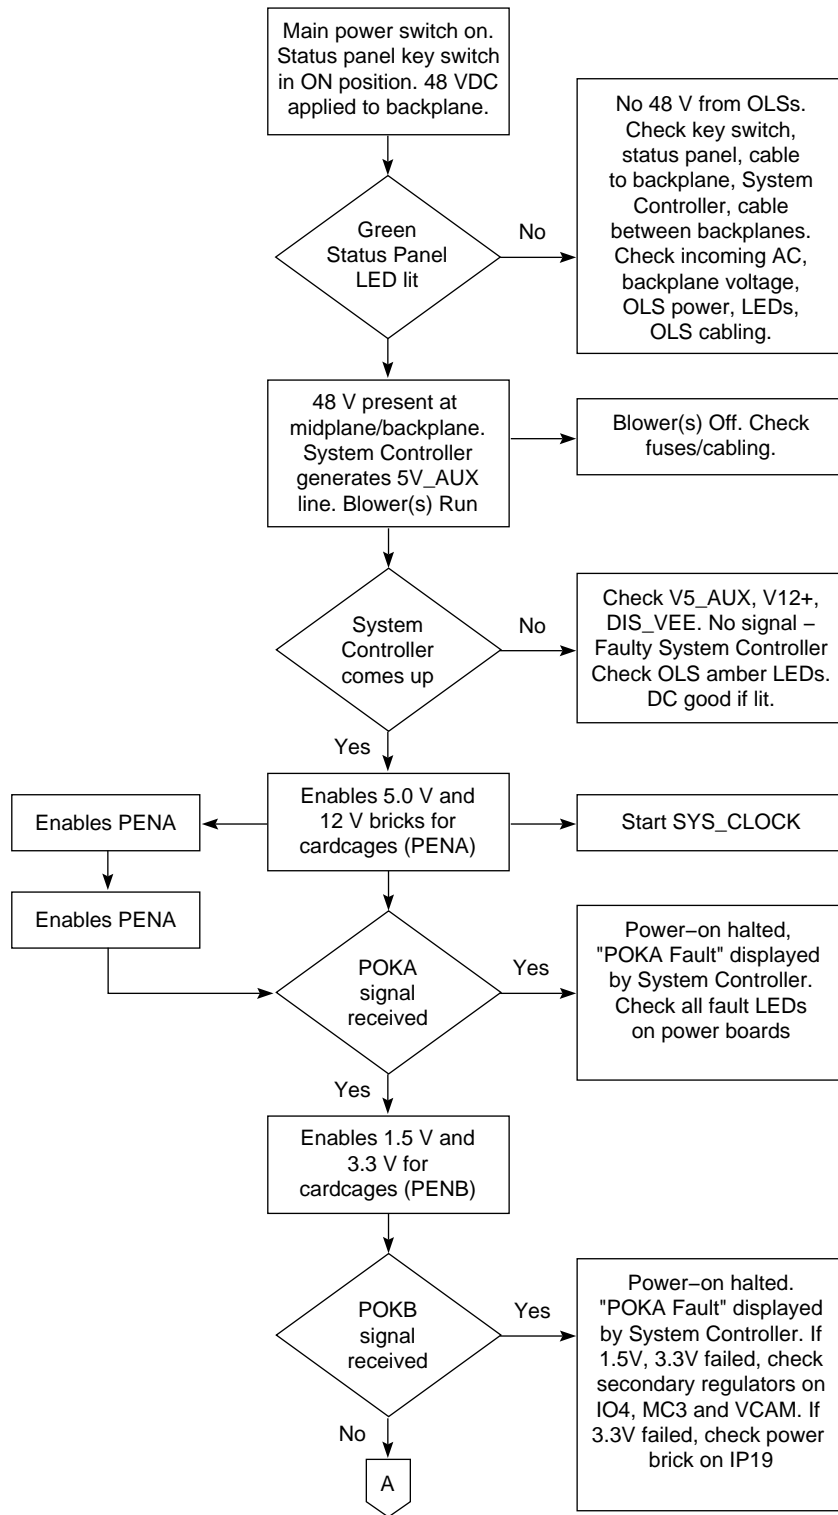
Main power switch on. Status panel key switch in ON position. 48 VDC applied to backplane.

Green Status Panel LED lit

No

No 48 V from OLSs. Check key switch, status panel, cable to backplane, System Controller, cable between backplanes. Check incoming AC, backplane voltage, OLS power, LEDs, OLS cabling.

48 V present at midplane/backplane. System Controller generates 5V_AUX line. Blower(s) Run

Blower(s) Off. Check fuses/cabling.

System Controller comes up

No

Check V5_AUX, V12+, DIS_VEE. No signal – Faulty System Controller Check OLS amber LEDs. DC good if lit.

Yes

Enables PENA

Enables 5.0 V and 12 V bricks for cardcages (PENA)

Start SYS_CLOCK

Enables PENA

POKA signal received

Yes

Power−on halted, "POKA Fault" displayed by System Controller. Check all fault LEDs on power boards

Yes

Enables 1.5 V and 3.3 V for cardcages (PENB)

POKB signal received

Yes

Power−on halted. "POKA Fault" displayed by System Controller. If 1.5V, 3.3V failed, check secondary regulators on IO4, MC3 and VCAM. If 3.3V failed, check power brick on IP19

No

A